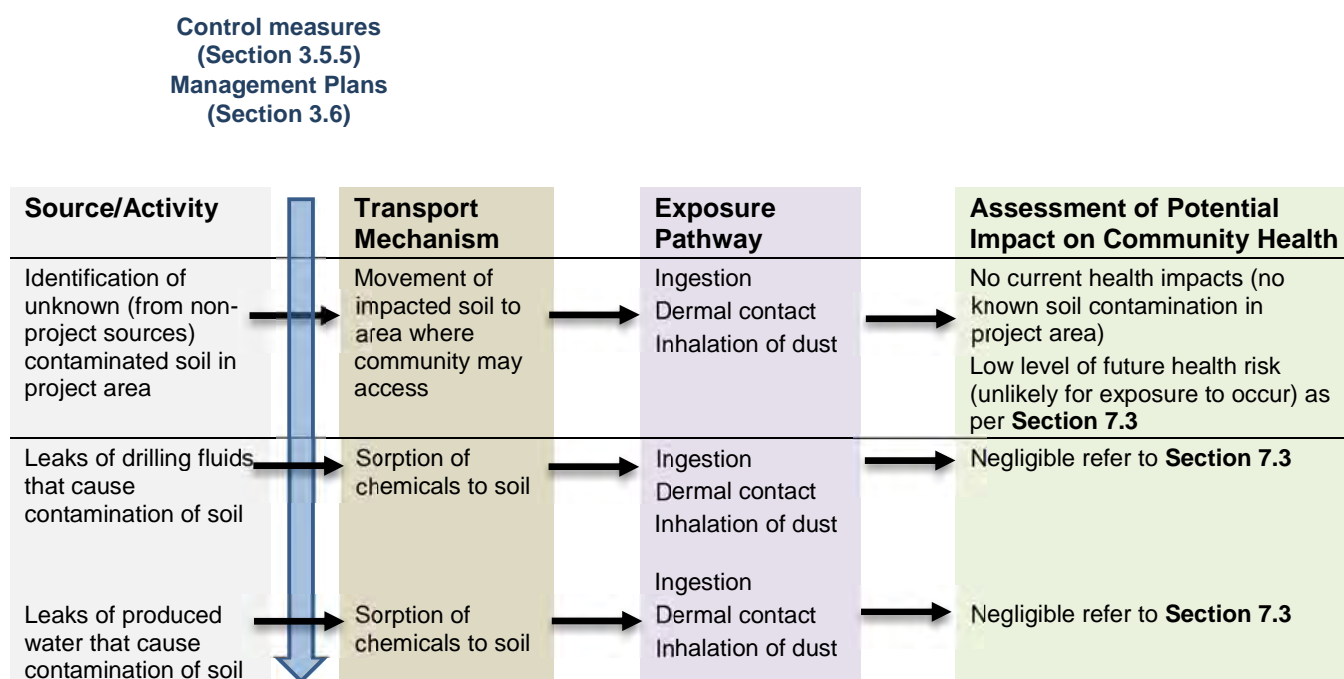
**Control measures (Section 3.5.5)**
**Management Plans (Section 3.6)**

| Source/Activity | Transport Mechanism | Exposure Pathway | Assessment of Potential Impact on Community Health |
|---|---|---|---|
| Identification of unknown (from non-project sources) contaminated soil in project area | Movement of impacted soil to area where community may access | Ingestion<br>Dermal contact<br>Inhalation of dust | No current health impacts (no known soil contamination in project area)<br>Low level of future health risk (unlikely for exposure to occur) as per **Section 7.3** |
| Leaks of drilling fluids that cause contamination of soil | Sorption of chemicals to soil | Ingestion<br>Dermal contact<br>Inhalation of dust | Negligible refer to **Section 7.3** |
| Leaks of produced water that cause contamination of soil | Sorption of chemicals to soil | Ingestion<br>Dermal contact<br>Inhalation of dust | Negligible refer to **Section 7.3** |